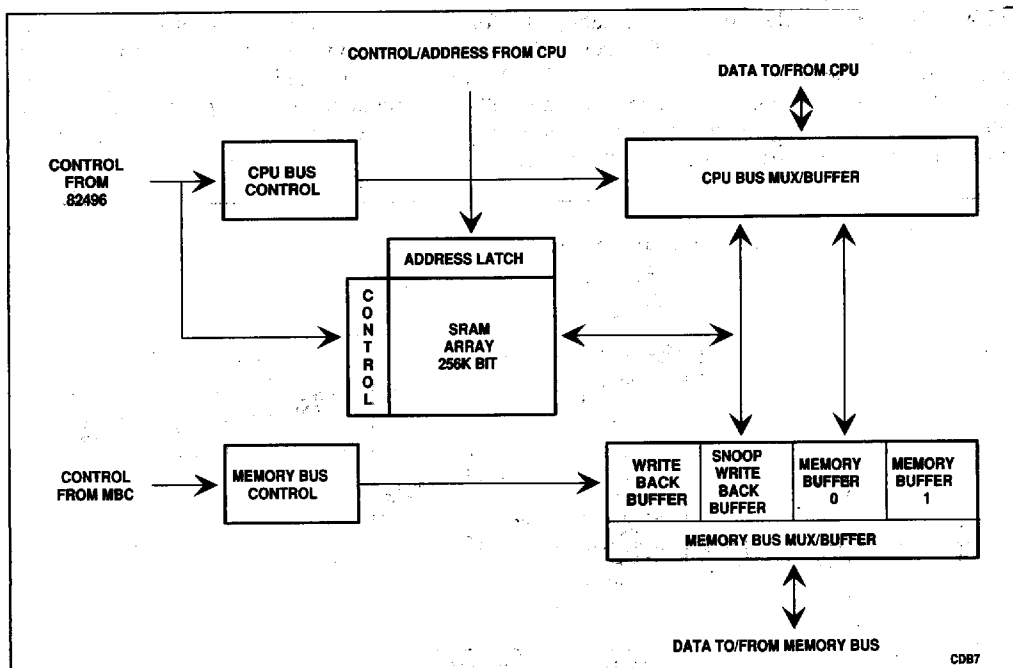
CONTROL/ADDRESS FROM CPU

DATA TO/FROM CPU

CONTROL FROM 82496

CPU BUS CONTROL

CPU BUS MUX/BUFFER

ADDRESS LATCH

C O N T R O L

SRAM ARRAY 256K BIT

CONTROL FROM MBC

MEMORY BUS CONTROL

WRITE BACK BUFFER

SNOOP WRITE BACK BUFFER

MEMORY BUFFER 0

MEMORY BUFFER 1

MEMORY BUS MUX/BUFFER

DATA TO/FROM MEMORY BUS

CDB7